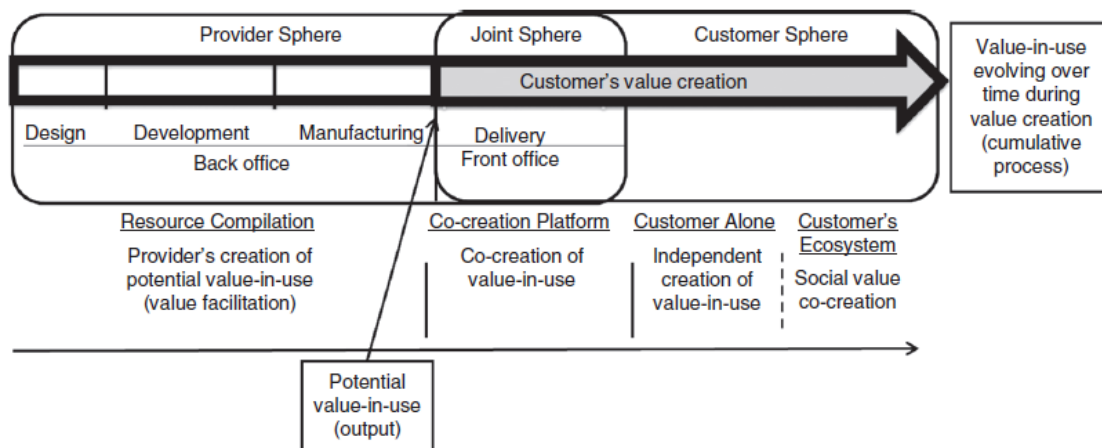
Provider Sphere

Joint Sphere

Customer Sphere

Customer's value creation

Value-in-use evolving over time during value creation (cumulative process)

Design

Development

Manufacturing

Back office

Delivery

Front office

Resource Compilation

Provider's creation of potential value-in-use (value facilitation)

Co-creation Platform

Co-creation of value-in-use

Customer Alone

Independent creation of value-in-use

Customer's Ecosystem

Social value co-creation

Potential value-in-use (output)